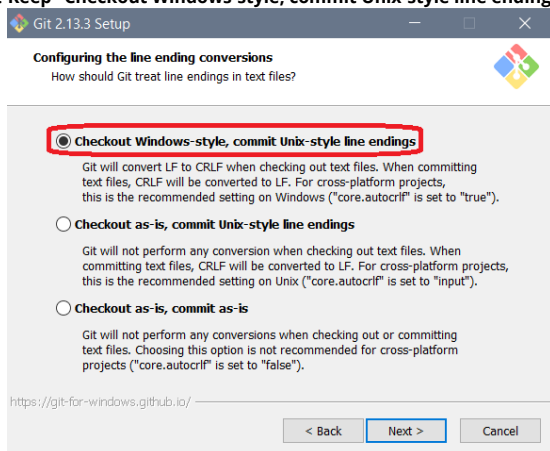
Git 2.13.3 Setup

Configuring the line ending conversions
How should Git treat line endings in text files?

Checkout Windows-style, commit Unix-style line endings
Git will convert LF to CRLF when checking out text files. When committing text files, CRLF will be converted to LF. For cross-platform projects, this is the recommended setting on Windows ("core.autocrlf" is set to "true").

Checkout as-is, commit Unix-style line endings
Git will not perform any conversion when checking out text files. When committing text files, CRLF will be converted to LF. For cross-platform projects, this is the recommended setting on Unix ("core.autocrlf" is set to "input").

Checkout as-is, commit as-is
Git will not perform any conversions when checking out or committing text files. Choosing this option is not recommended for cross-platform projects ("core.autocrlf" is set to "false").

https://git-for-windows.github.io/

< Back   Next >   Cancel